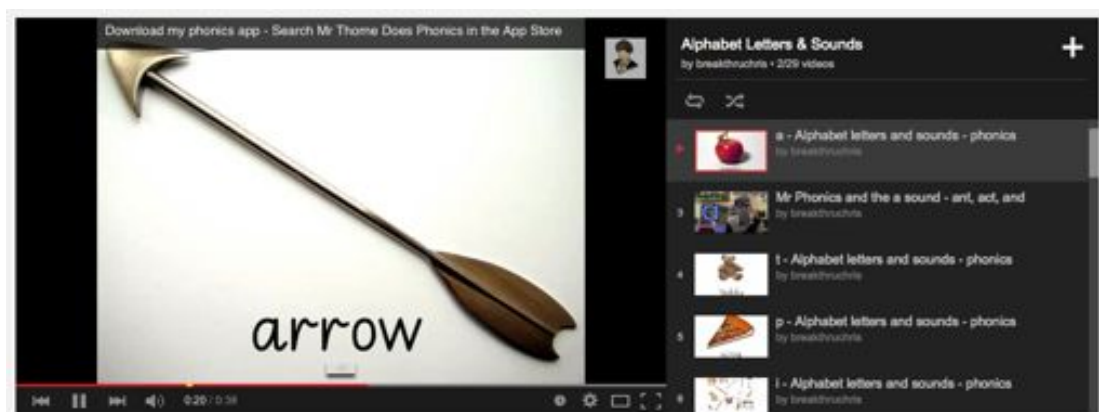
Download my phonics app - Search Mr Thorne Does Phonics in the App Store

arrow

0:20 / 0:38

Alphabet Letters & Sounds

by breakthruchris • 2/29 videos

+

a - Alphabet letters and sounds - phonics

by breakthruchris

3

Mr Phonics and the a sound - ant, act, and

by breakthruchris

4

t - Alphabet letters and sounds - phonics

by breakthruchris

5

p - Alphabet letters and sounds - phonics

by breakthruchris

6

i - Alphabet letters and sounds - phonics

by breakthruchris